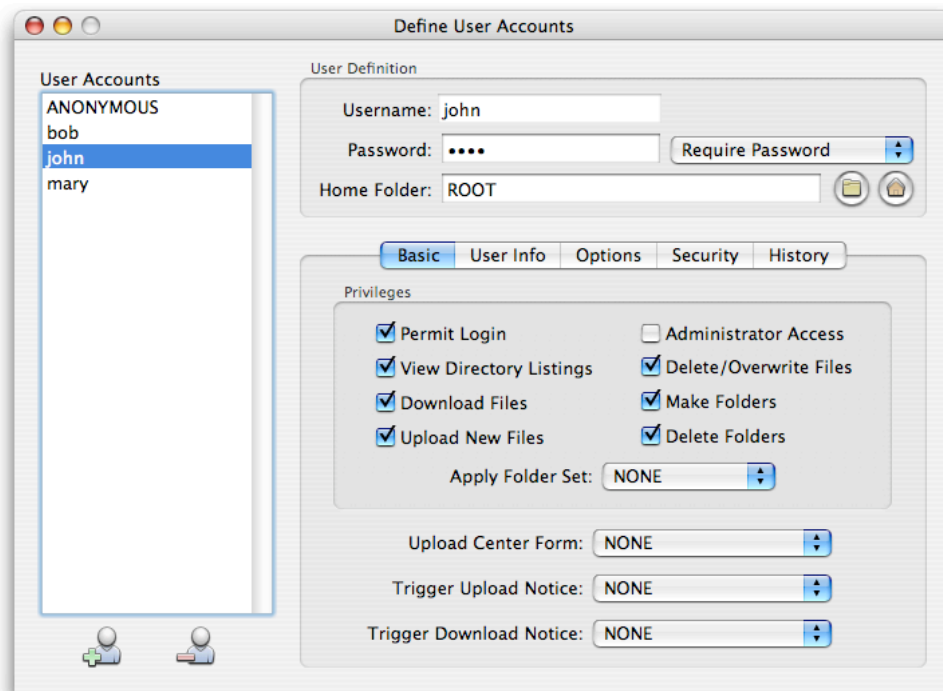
Define User Accounts

User Accounts
ANONYMOUS
bob
john
mary

User Definition
Username: john
Password: ••••
Require Password
Home Folder: ROOT

Basic | User Info | Options | Security | History

Privileges
Permit Login
View Directory Listings
Download Files
Upload New Files
Administrator Access
Delete/Overwrite Files
Make Folders
Delete Folders
Apply Folder Set: NONE

Upload Center Form: NONE
Trigger Upload Notice: NONE
Trigger Download Notice: NONE